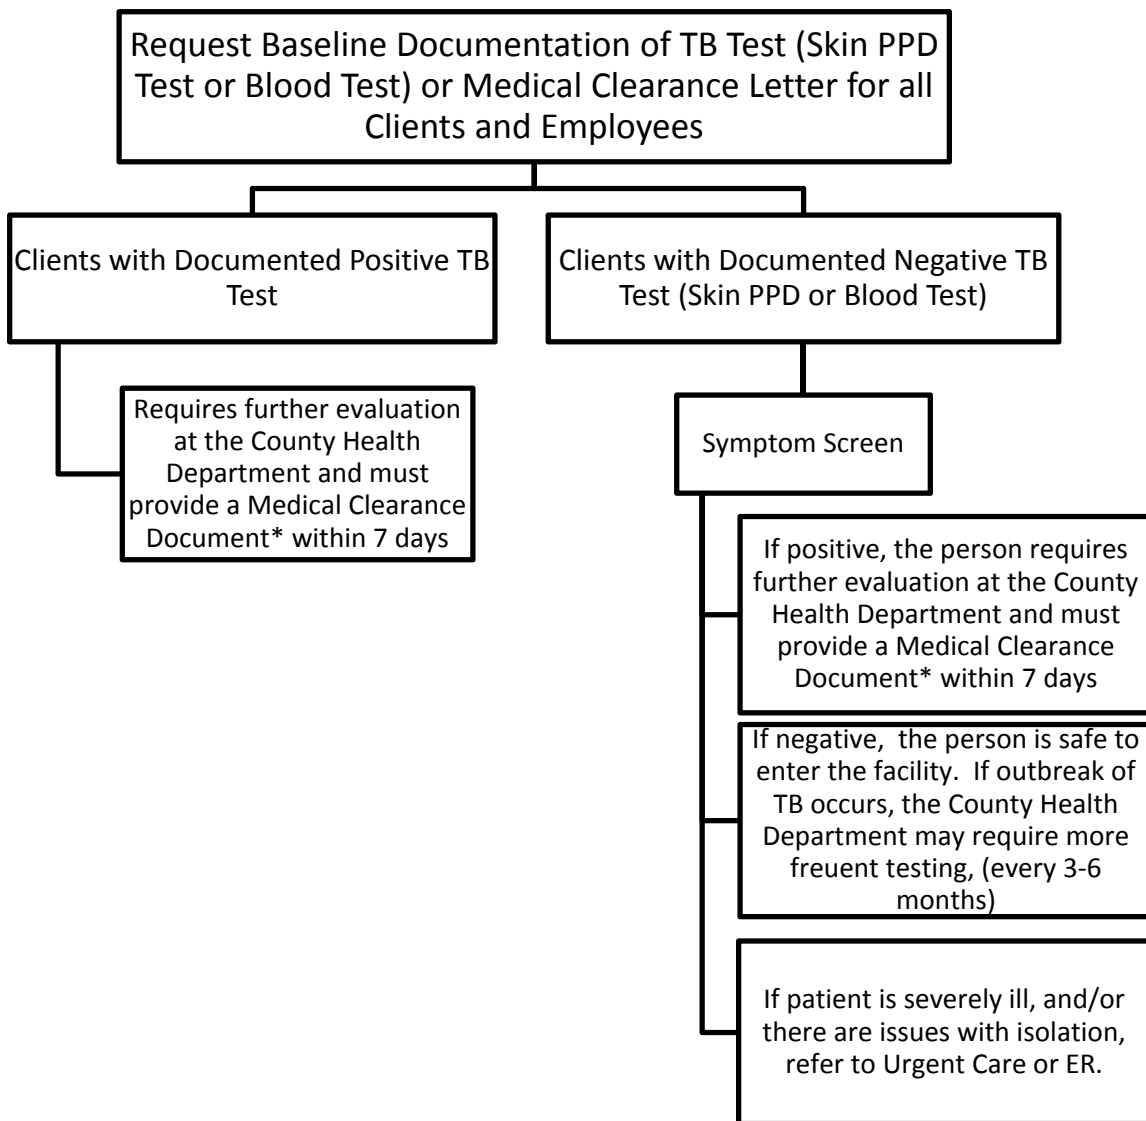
Request Baseline Documentation of TB Test (Skin PPD Test or Blood Test) or Medical Clearance Letter for all Clients and Employees

Clients with Documented Positive TB Test

Requires further evaluation at the County Health Department and must provide a Medical Clearance Document* within 7 days

Clients with Documented Negative TB Test (Skin PPD or Blood Test)

Symptom Screen

If positive, the person requires further evaluation at the County Health Department and must provide a Medical Clearance Document* within 7 days

If negative, the person is safe to enter the facility. If outbreak of TB occurs, the County Health Department may require more freuent testing, (every 3-6 months)

If patient is severely ill, and/or there are issues with isolation, refer to Urgent Care or ER.